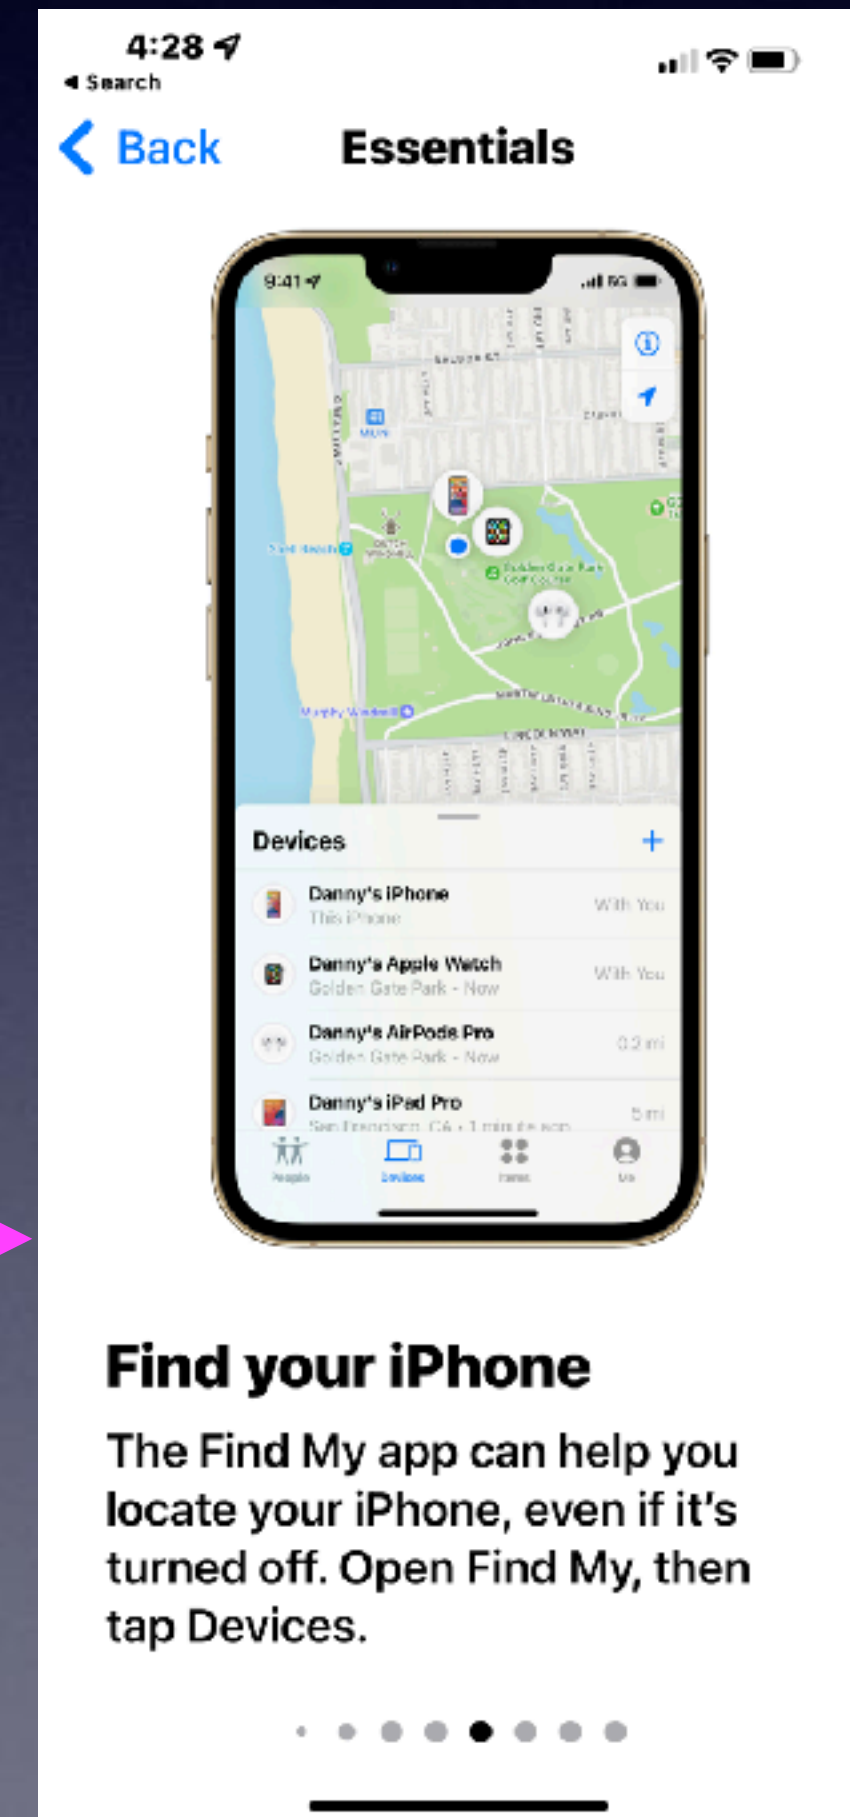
4:28
◂ Search

Back Essentials

9:41

Devices +

Danny's iPhone
This iPhone
With You

Danny's Apple Watch
Golden Gate Park · Now
With You

Danny's AirPods Pro
Golden Gate Park · Now
0.2 mi

Danny's iPad Pro
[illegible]
5 mi

People Devices Items Me

Find your iPhone

The Find My app can help you locate your iPhone, even if it's turned off. Open Find My, then tap Devices.